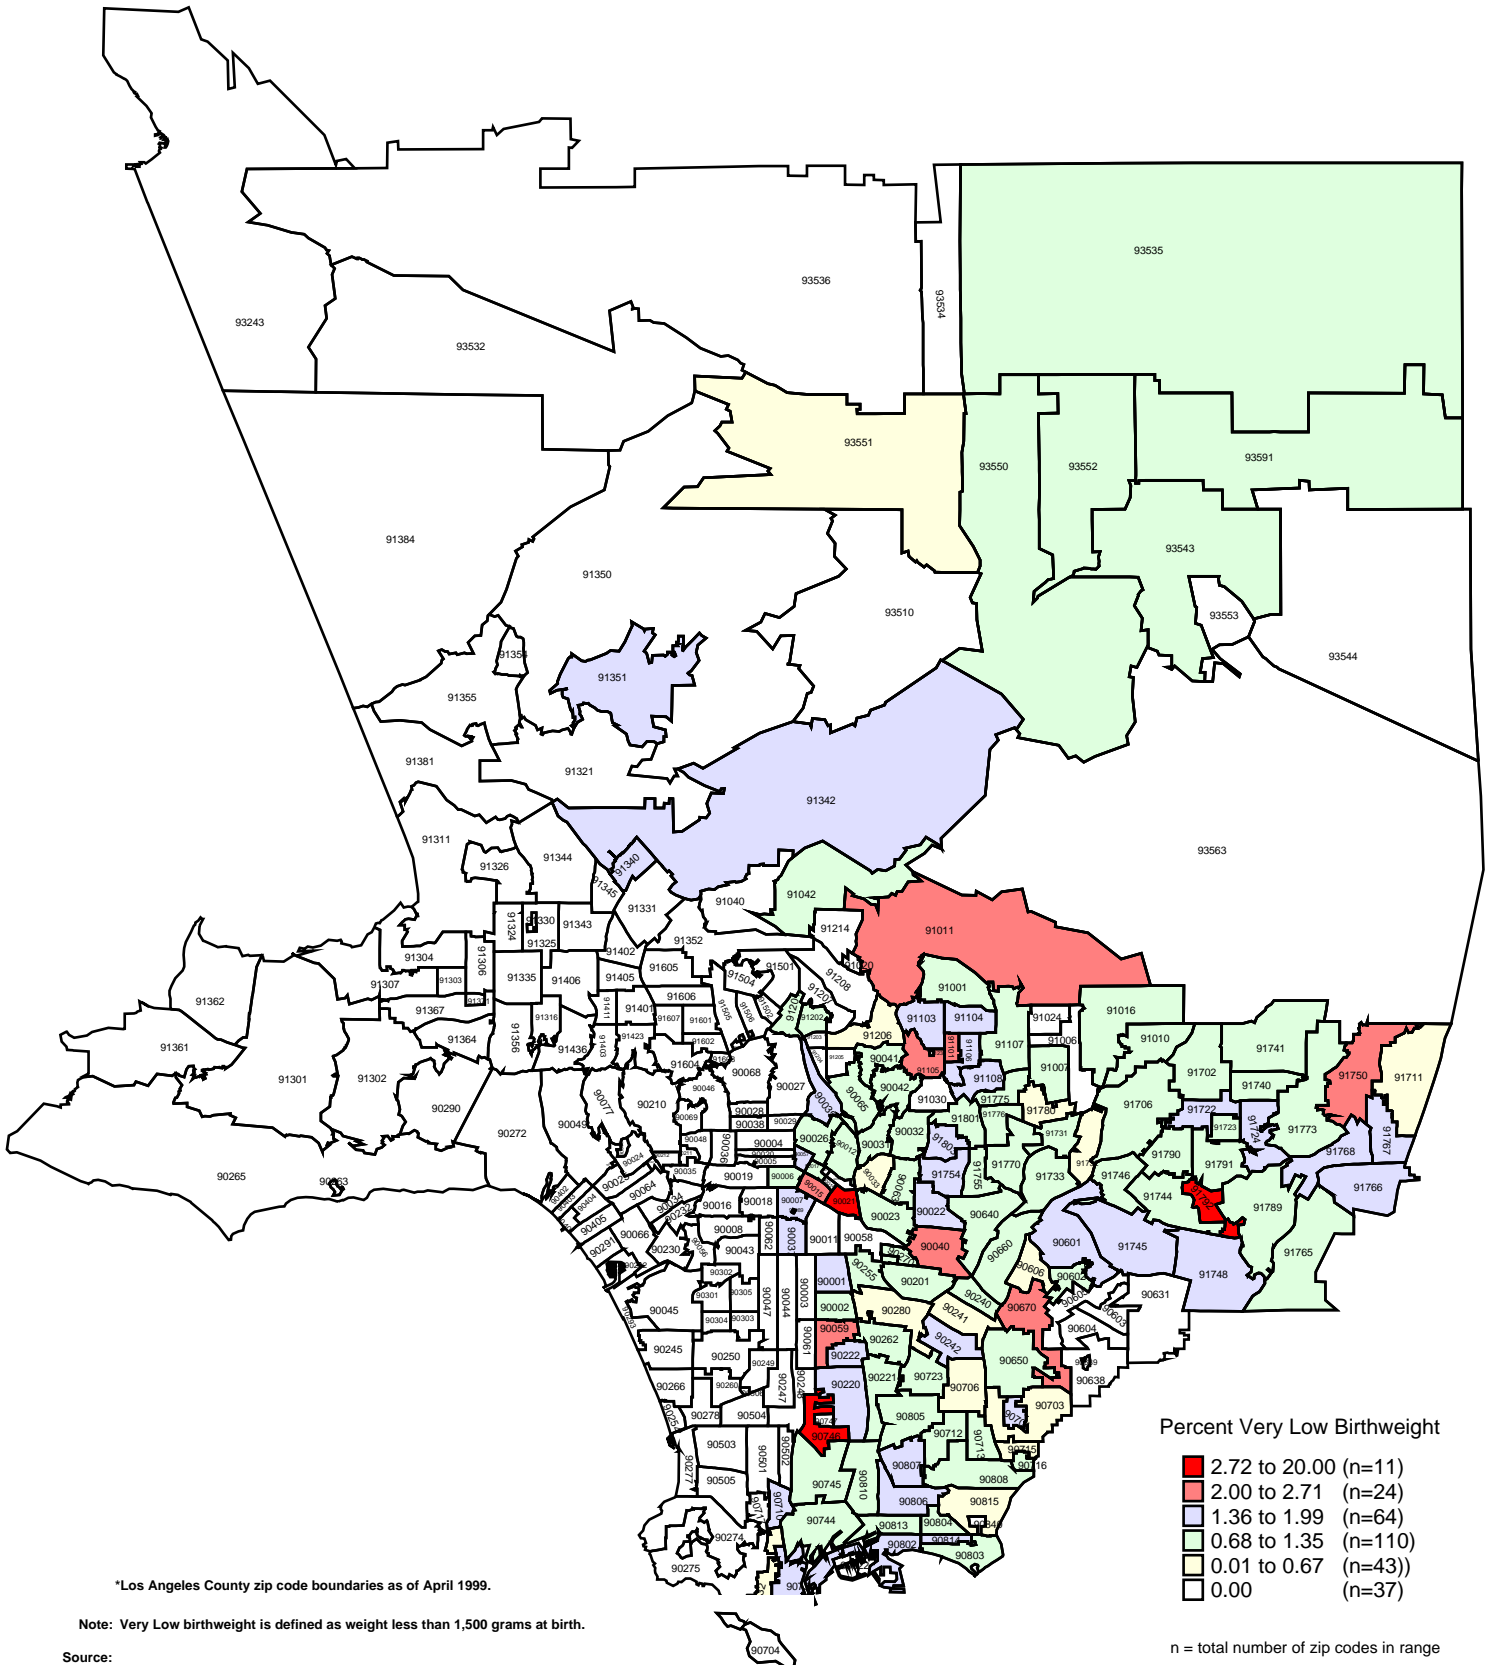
93243
93532
93536
93534
93535
93551
93550
93552
93591
93543
93553
93544
91384
91350
93510
91354
91351
91355
91381
91321
91342
93563
91311
91326
91344
91340
91345
91331
91040
91042
91324
91330
91343
91325
91352
91214
91011
91304
91306
91335
91406
91402
91405
91605
91504
91501
91208
91020
91307
91303
91321
91367
91364
91356
91316
91411
91401
91403
91436
91423
91606
91607
91601
91602
91604
91505
91506
91502
91201
91202
91206
91203
91205
91001
91103
91104
91016
91010
91741
91711
91750
91702
91740
91362
91361
91301
91302
90290
90272
90265
90263
90077
90210
90049
90046
90069
90068
90027
90039
90065
90041
90042
91101
91106
91105
91107
91108
91024
91006
91007
91030
91775
91780
91706
91722
91723
91724
91773
91767
91768
91766
90028
90038
90029
90048
90004
90036
90026
90012
90031
90032
91801
91776
91731
91732
91770
91754
91755
91733
91746
91790
91791
91744
91792
91789
91765
90035
90019
90020
90005
90006
90007
90015
90021
90033
90063
90022
90640
90023
90011
90058
90040
90660
90601
91745
91748
90606
90602
90605
90603
90604
90631
90638
90016
90018
90008
90062
90037
90043
90001
90255
90201
90240
90241
90670
90302
90301
90305
90304
90303
90047
90044
90003
90002
90280
90045
90245
90250
90249
90061
90059
90262
90242
90222
90650
90639
90266
90260
90247
90248
90220
90221
90723
90706
90703
90254
90278
90504
90746
90745
90805
90712
90713
90701
90715
90716
90503
90277
90505
90501
90502
90807
90810
90808
90806
90815
90744
90710
90717
90274
90813
90804
90802
90814
90803
90275
90731
90704
90024
90025
90064
90034
90232
90230
90056
90066
90404
90405
90291
90292
90293
90402
90403
90401
90094
Percent Very Low Birthweight
2.72 to 20.00 (n=11)
2.00 to 2.71 (n=24)
1.36 to 1.99 (n=64)
0.68 to 1.35 (n=110)
0.01 to 0.67 (n=43))
0.00 (n=37)
n = total number of zip codes in range
*Los Angeles County zip code boundaries as of April 1999.
Note: Very Low birthweight is defined as weight less than 1,500 grams at birth.
Source: